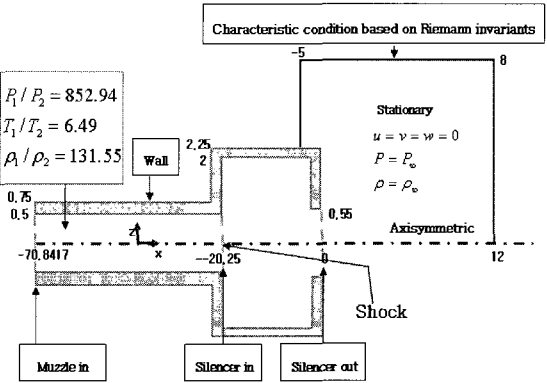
Characteristic condition based on Riemann invariants

-5

8

$P_1 / P_2 = 852.94$
$T_1 / T_2 = 6.49$
$\rho_1 / \rho_2 = 131.55$

Stationary
$u = v = w = 0$
$P = P_\infty$
$\rho = \rho_\infty$

2.25
2

Wall

0.75
0.5

0.55

Axisymmetric

z
x

-70.8417

-20.25

0

12

Shock

Muzzle in

Silencer in

Silencer out